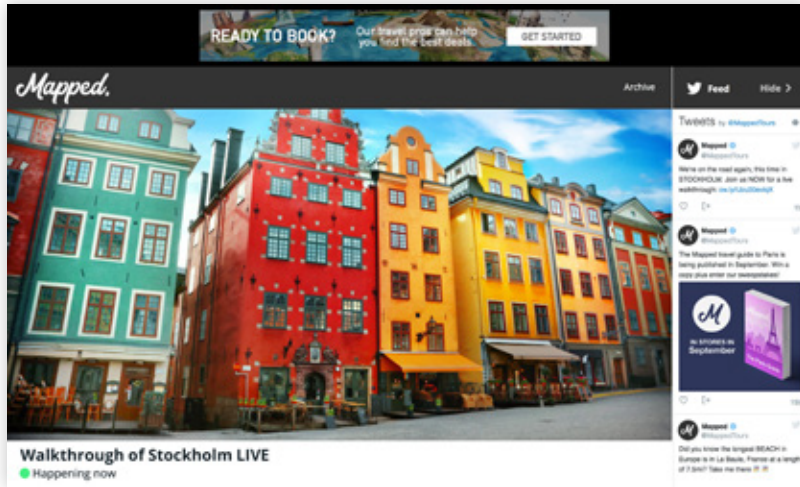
READY TO BOOK? Our travel pros can help you find the best deals. GET STARTED

Mapped.

Archive

Feed Hide >

Tweets by @MappedTours

Mapped
@MappedTours

We're on the road again, this time in STOCKHOLM. Join us NOW for a live walkthrough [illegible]

Mapped
@MappedTours

The Mapped travel guide to Paris is being published in September. Win a copy plus enter our sweepstakes!

M
IN STORES IN September

Mapped
@MappedTours

Did you know the longest BEACH in Europe is in La Baule, France at a length of 7.5mi? Take me there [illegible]

Walkthrough of Stockholm LIVE
Happening now